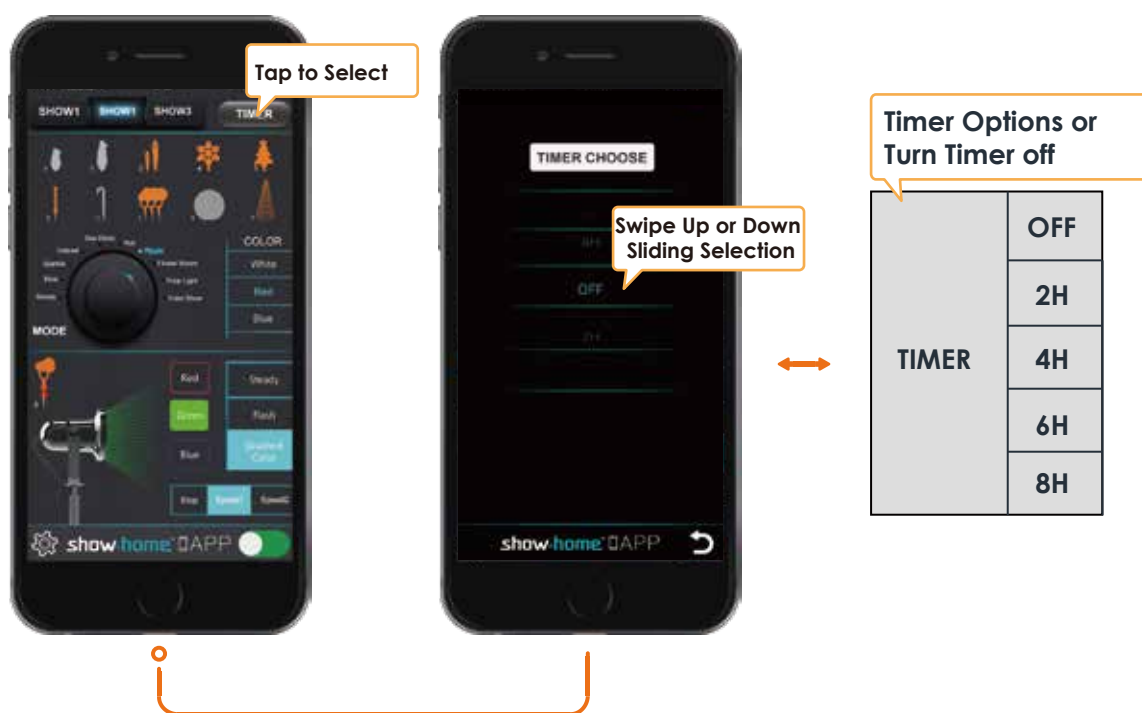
Tap to Select

SHOW1 SHOW1 SHOW3 TIMER

COLOR
White
Red
Blue

MODE

Red
Green
Blue

Steady
Flash
Gradient Color

Stop Speed1 Speed2

show·home APP

TIMER CHOOSE

Swipe Up or Down Sliding Selection

8H
OFF
2H

show·home APP

Timer Options or Turn Timer off

| TIMER | OFF |
|---|---|
| | 2H |
| | 4H |
| | 6H |
| | 8H |